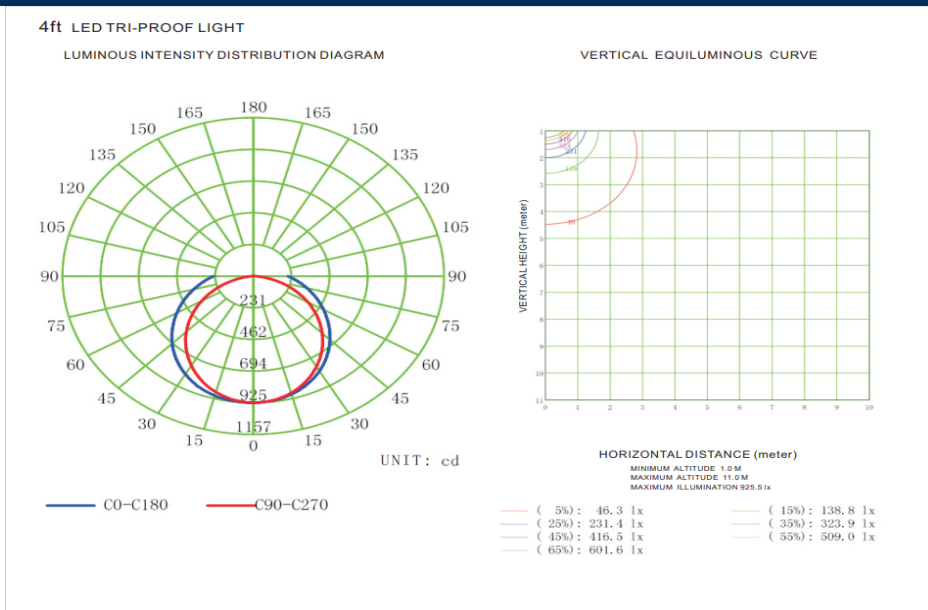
4ft LED TRI-PROOF LIGHT

LUMINOUS INTENSITY DISTRIBUTION DIAGRAM

VERTICAL EQUILUMINOUS CURVE

180
165
165
150
150
135
135
120
120
105
105
90
90
75
75
60
60
45
45
30
30
15
15
0
231
462
694
925
1157

UNIT: cd

C0-C180
C90-C270

VERTICAL HEIGHT (meter)

1
2
3
4
5
6
7
8
9
10
11

0
1
2
3
4
5
6
7
8
9
10

HORIZONTAL DISTANCE (meter)
MINIMUM ALTITUDE 1.0 M
MAXIMUM ALTITUDE 11.0 M
MAXIMUM ILLUMINATION 925.5 lx

( 5%): 46.3 lx
( 25%): 231.4 lx
( 45%): 416.5 lx
( 65%): 601.6 lx
( 15%): 138.8 lx
( 35%): 323.9 lx
( 55%): 509.0 lx